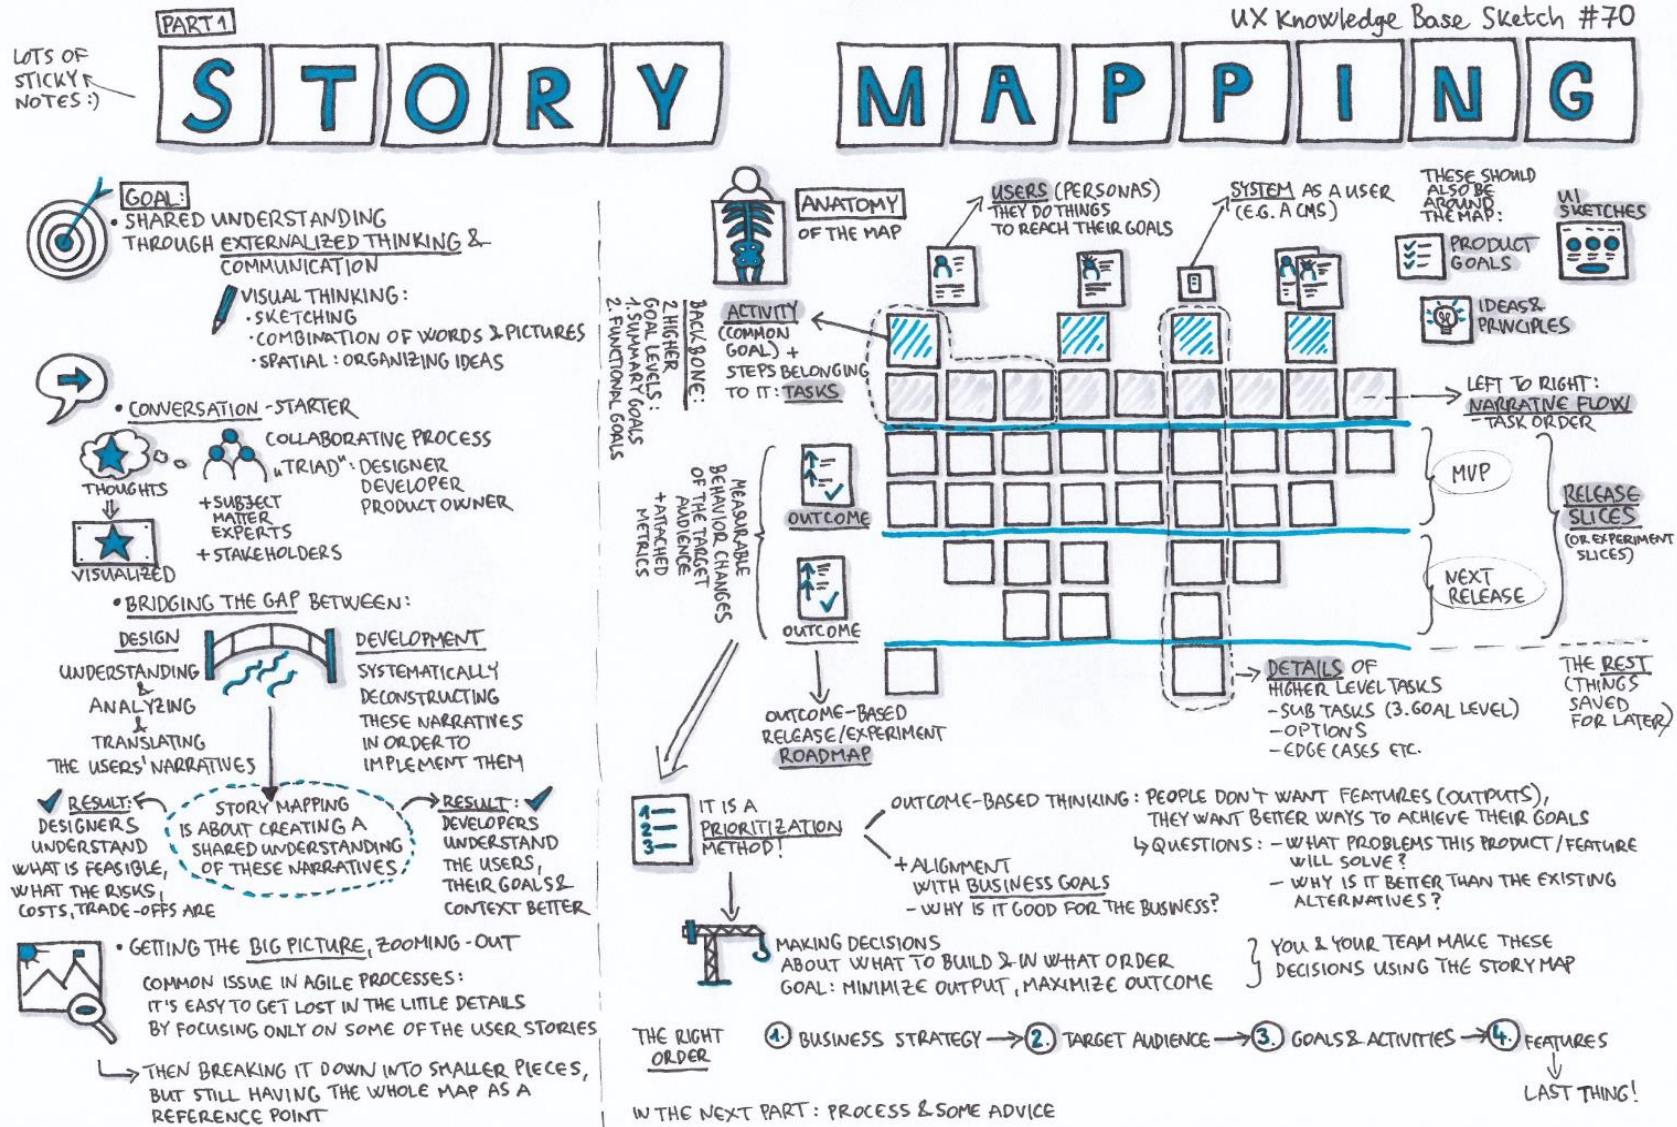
PART 1

UX Knowledge Base Sketch #70

LOTS OF STICKY NOTES :)

STORY MAPPING

GOAL:
• SHARED UNDERSTANDING THROUGH EXTERNALIZED THINKING & COMMUNICATION

VISUAL THINKING:
· SKETCHING
· COMBINATION OF WORDS & PICTURES
· SPATIAL : ORGANIZING IDEAS

• CONVERSATION-STARTER

THOUGHTS
VISUALIZED

COLLABORATIVE PROCESS
„TRIAD": DESIGNER
DEVELOPER
PRODUCT OWNER
+ SUBJECT MATTER EXPERTS
+ STAKEHOLDERS

• BRIDGING THE GAP BETWEEN:

DESIGN
UNDERSTANDING & ANALYZING & TRANSLATING THE USERS' NARRATIVES

DEVELOPMENT
SYSTEMATICALLY DECONSTRUCTING THESE NARRATIVES IN ORDER TO IMPLEMENT THEM

RESULT: DESIGNERS UNDERSTAND WHAT IS FEASIBLE, WHAT THE RISKS, COSTS, TRADE-OFFS ARE

STORY MAPPING IS ABOUT CREATING A SHARED UNDERSTANDING OF THESE NARRATIVES

RESULT: DEVELOPERS UNDERSTAND THE USERS, THEIR GOALS & CONTEXT BETTER

• GETTING THE BIG PICTURE, ZOOMING-OUT
COMMON ISSUE IN AGILE PROCESSES:
IT'S EASY TO GET LOST IN THE LITTLE DETAILS BY FOCUSING ONLY ON SOME OF THE USER STORIES
THEN BREAKING IT DOWN INTO SMALLER PIECES, BUT STILL HAVING THE WHOLE MAP AS A REFERENCE POINT

ANATOMY OF THE MAP

USERS (PERSONAS) THEY DO THINGS TO REACH THEIR GOALS

SYSTEM AS A USER (E.G. A CMS)

THESE SHOULD ALSO BE AROUND THE MAP:
PRODUCT GOALS
UI SKETCHES
IDEAS & PRINCIPLES

2. FUNCTIONAL GOALS
1. SUMMARY GOALS
GOAL LEVELS:
2. HIGHER
BACKBONE:

ACTIVITY (COMMON GOAL) + STEPS BELONGING TO IT: TASKS

LEFT TO RIGHT: NARRATIVE FLOW/ TASK ORDER

MEASURABLE BEHAVIOR CHANGES OF THE TARGET AUDIENCE + ATTACHED METRICS

OUTCOME
OUTCOME

MVP
NEXT RELEASE
RELEASE SLICES (OR EXPERIMENT SLICES)

OUTCOME-BASED RELEASE/EXPERIMENT ROADMAP

DETAILS OF HIGHER LEVEL TASKS
- SUB TASKS (3. GOAL LEVEL)
- OPTIONS
- EDGE CASES ETC.

THE REST (THINGS SAVED FOR LATER)

IT IS A PRIORITIZATION METHOD!

OUTCOME-BASED THINKING: PEOPLE DON'T WANT FEATURES (OUTPUTS), THEY WANT BETTER WAYS TO ACHIEVE THEIR GOALS
↳ QUESTIONS: - WHAT PROBLEMS THIS PRODUCT / FEATURE WILL SOLVE?
- WHY IS IT BETTER THAN THE EXISTING ALTERNATIVES?

+ ALIGNMENT WITH BUSINESS GOALS
- WHY IS IT GOOD FOR THE BUSINESS?

MAKING DECISIONS ABOUT WHAT TO BUILD & IN WHAT ORDER
GOAL: MINIMIZE OUTPUT, MAXIMIZE OUTCOME

YOU & YOUR TEAM MAKE THESE DECISIONS USING THE STORY MAP

THE RIGHT ORDER
1. BUSINESS STRATEGY → 2. TARGET AUDIENCE → 3. GOALS & ACTIVITIES → 4. FEATURES
LAST THING!

IN THE NEXT PART: PROCESS & SOME ADVICE